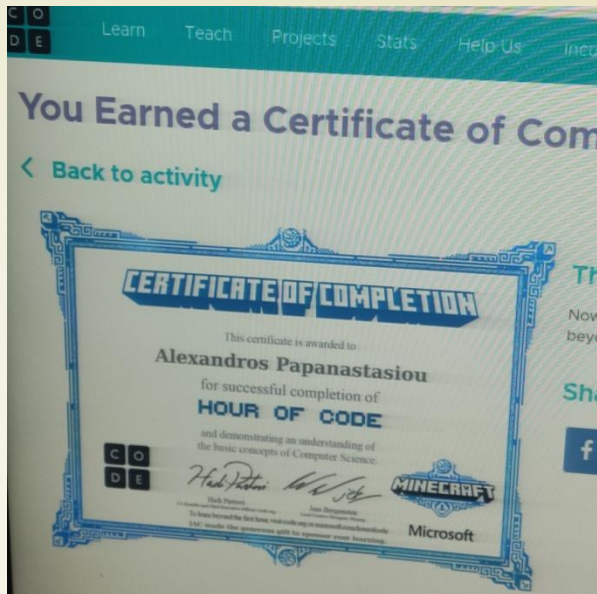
C O
D E

Learn Teach Projects Stats Help Us Incu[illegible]

You Earned a Certificate of Com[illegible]

< Back to activity

CERTIFICATE OF COMPLETION

This certificate is awarded to

Alexandros Papanastasiou

for successful completion of

HOUR OF CODE

and demonstrating an understanding of the basic concepts of Computer Science.

C O
D E

Hadi Partovi

Jens Bergensten

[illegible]

MINECRAFT

Microsoft

Th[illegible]

Now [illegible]
beyo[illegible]

Sh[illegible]

f